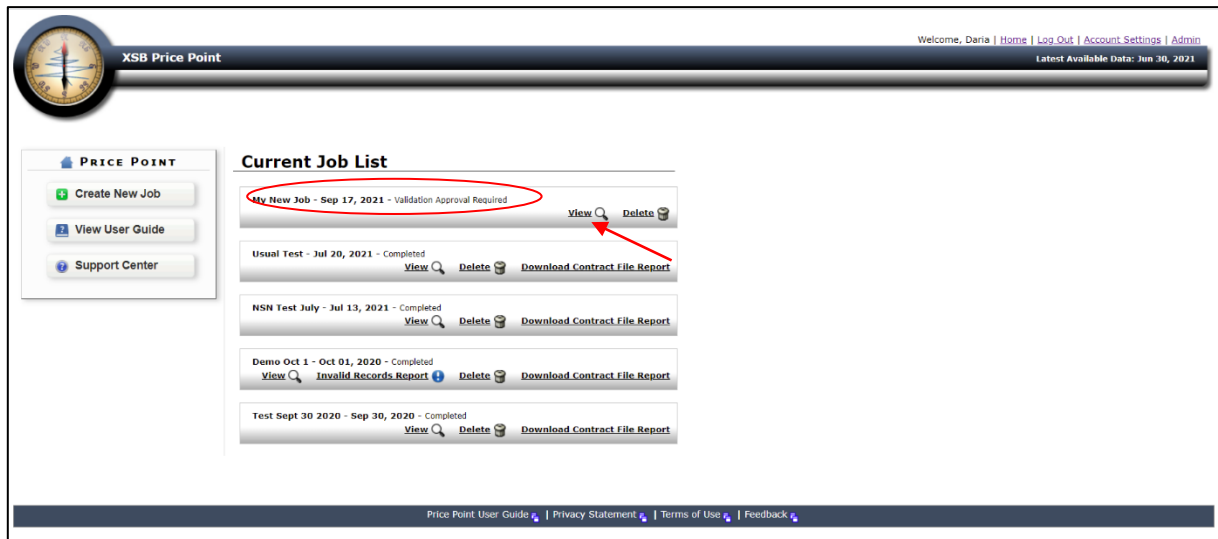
Welcome, Daria | Home | Log Out | Account Settings | Admin

XSB Price Point

Latest Available Data: Jun 30, 2021

PRICE POINT

Create New Job

View User Guide

Support Center

Current Job List

My New Job - Sep 17, 2021 - Validation Approval Required
View Delete

Usual Test - Jul 20, 2021 - Completed
View Delete Download Contract File Report

NSN Test July - Jul 13, 2021 - Completed
View Delete Download Contract File Report

Demo Oct 1 - Oct 01, 2020 - Completed
View Invalid Records Report Delete Download Contract File Report

Test Sept 30 2020 - Sep 30, 2020 - Completed
View Delete Download Contract File Report

Price Point User Guide | Privacy Statement | Terms of Use | Feedback